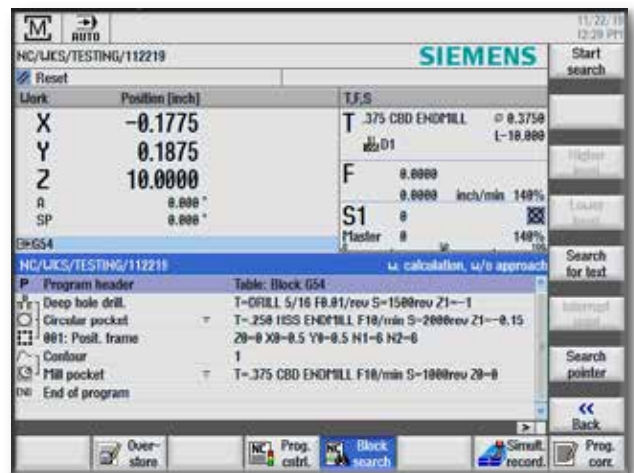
M AUTO

11/22/19 12:29 PM

NC/WKS/TESTING/112219

SIEMENS

Start search

Reset

Work

Position [inch]

T,F,S

X -0.1775

Y 0.1875

Z 10.0000

A 0.000 °

SP 0.000 °

T .375 CBD ENDMILL Ø 0.3750

D1 L=10.000

F 0.0000

0.0000 inch/min 140%

S1 0

Master 0 140%

Higher level

Lower level

G54

NC/WKS/TESTING/112219

w. calculation, w/o approach

P Program header Table: Block G54

Deep hole drill. T=DRILL 5/16 F0.01/rev S=1500rev Z1=-1

Circular pocket ▽ T=.250 HSS ENDMILL F10/min S=2000rev Z1=-0.15

001: Posit. frame Z0=0 X0=0.5 Y0=0.5 N1=6 N2=6

Contour 1

Mill pocket ▽ T=.375 CBD ENDMILL F10/min S=1000rev Z0=0

END End of program

Search for text

Interrupt

Search pointer

<< Back

Over-store

Prog. cntrl.

Block search

Simult. record.

Prog. corr.